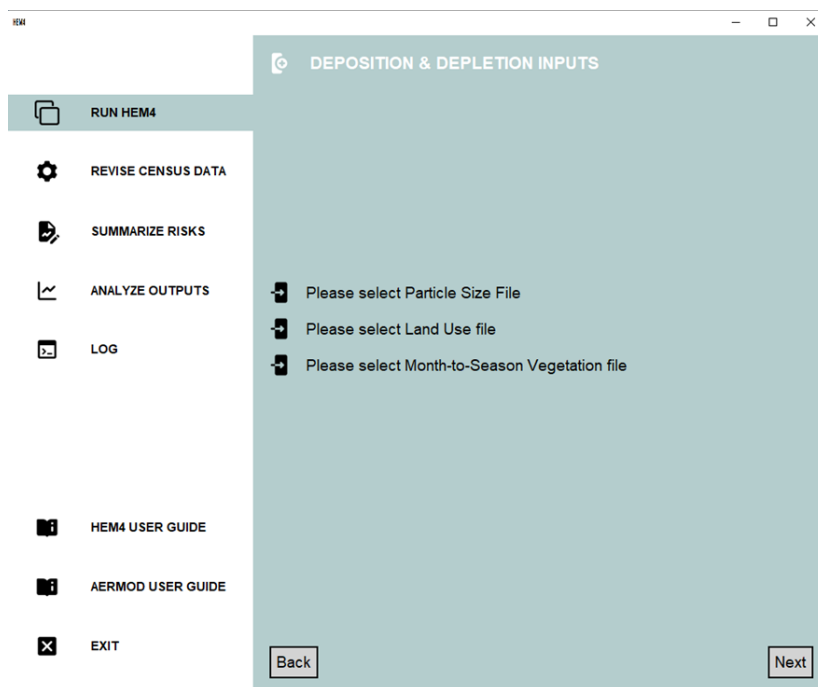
HEM4

RUN HEM4

REVISE CENSUS DATA

SUMMARIZE RISKS

ANALYZE OUTPUTS

LOG

HEM4 USER GUIDE

AERMOD USER GUIDE

EXIT

DEPOSITION & DEPLETION INPUTS

Please select Particle Size File

Please select Land Use file

Please select Month-to-Season Vegetation file

Back

Next